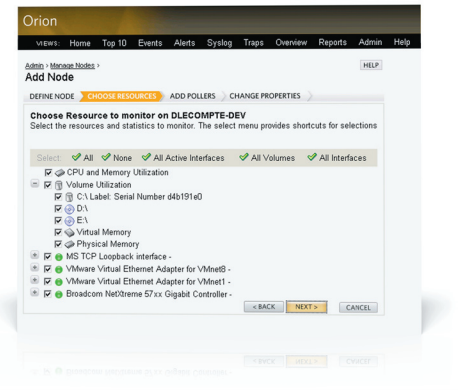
Orion

VIEWS: Home Top 10 Events Alerts Syslog Traps Overview Reports Admin Help

Admin > Manage Nodes >
Add Node

HELP

DEFINE NODE CHOOSE RESOURCES ADD POLLERS CHANGE PROPERTIES

Choose Resource to monitor on DLECOMPTE-DEV
Select the resources and statistics to monitor. The select menu provides shortcuts for selections

Select: All None All Active Interfaces All Volumes All Interfaces

CPU and Memory Utilization
Volume Utilization
C:\ Label: Serial Number d4b191e0
D:\
E:\
Virtual Memory
Physical Memory
MS TCP Loopback interface -
VMware Virtual Ethernet Adapter for VMnet8 -
VMware Virtual Ethernet Adapter for VMnet1 -
Broadcom NetXtreme 57xx Gigabit Controller -

< BACK NEXT > CANCEL